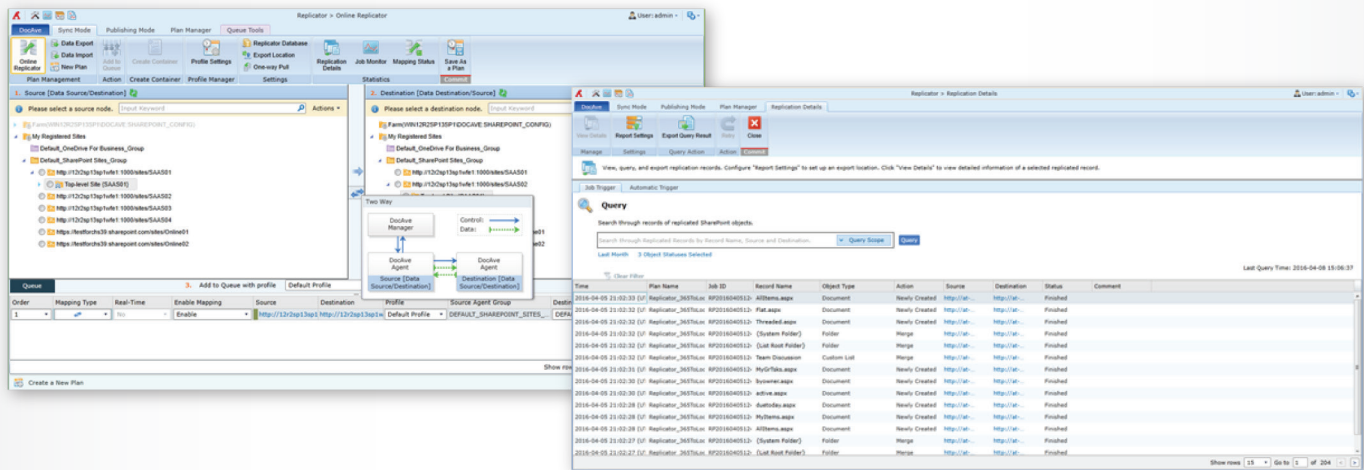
Replicator > Online Replicator

User: admin

DocAve | Sync Mode | Publishing Mode | Plan Manager | Queue Tools

Online Replicator | Data Export | Data Import | New Plan | Add to Queue | Create Container | Profile Settings | Replicator Database | Export Location | One-way Pull | Replication Details | Job Monitor | Mapping Status | Save As a Plan

Plan Management | Action | Create Container | Profile Manager | Settings | Statistics | Commit

1. Source [Data Source/Destination]

Please select a source node. | Input Keyword | Actions

Farm(WIN12R2SP13SP1\DOCAVE_SHAREPOINT_CONFIG)
My Registered Sites
Default_OneDrive For Business_Group
Default_SharePoint Sites_Group
http://12r2sp13sp1wfe1:1000/sites/SAAS01
Top-level Site (SAAS01)
http://12r2sp13sp1wfe1:1000/sites/SAAS02
http://12r2sp13sp1wfe1:1000/sites/SAAS03
http://12r2sp13sp1wfe1:1000/sites/SAAS04
https://testforchs39.sharepoint.com/sites/Online01
https://testforchs39.sharepoint.com/sites/Online02

2. Destination [Data Destination/Source]

Please select a destination node. | Input Keyword

Farm(WIN12R2SP13SP1\DOCAVE_SHAREPOINT_CONFIG)
My Registered Sites
Default_OneDrive For Business_Group
Default_SharePoint Sites_Group
http://12r2sp13sp1wfe1:1000/sites/SAAS01
http://12r2sp13sp1wfe1:1000/sites/SAAS02

Two Way
DocAve Manager | Control: | Data:
DocAve Agent | DocAve Agent
Source [Data Source/Destination] | Destination [Data Destination/Source]

Queue | 3. Add to Queue with profile | Default Profile

| Order | Mapping Type | Real-Time | Enable Mapping | Source | Destination | Profile | Source Agent Group | DEFA |
|---|---|---|---|---|---|---|---|---|
| 1 | | No | Enable | http://12r2sp13sp1 | http://12r2sp13sp1w | Default Profile | DEFAULT_SHAREPOINT_SITES_... | DEFA |

Show rows

Create a New Plan

Replicator > Replication Details

User: admin

DocAve | Sync Mode | Publishing Mode | Plan Manager | Replication Details

View Details | Report Settings | Export Query Result | Retry | Close

Manage | Settings | Query Action | Action | Commit

View, query, and export replication records. Configure "Report Settings" to set up an export location. Click "View Details" to view detailed information of a selected replicated record.

Job Trigger | Automatic Trigger

Query

Search through records of replicated SharePoint objects.

Search through Replicated Records by Record Name, Source and Destination. | Query Scope | Query

Last Month | 3 Object Statuses Selected

Clear Filter

Last Query Time: 2016-04-08 15:06:37

| Time | Plan Name | Job ID | Record Name | Object Type | Action | Source | Destination | Status | Comment |
|---|---|---|---|---|---|---|---|---|---|
| 2016-04-05 21:02:33 (U | Replicator_365ToLoc | RP201604051 | AllItems.aspx | Document | Newly Created | http://at- | http://at- | Finished | |
| 2016-04-05 21:02:32 (U | Replicator_365ToLoc | RP201604051 | Flat.aspx | Document | Newly Created | http://at- | http://at- | Finished | |
| 2016-04-05 21:02:32 (U | Replicator_365ToLoc | RP201604051 | Threaded.aspx | Document | Newly Created | http://at- | http://at- | Finished | |
| 2016-04-05 21:02:32 (U | Replicator_365ToLoc | RP201604051 | {System Folder} | Folder | Merge | http://at- | http://at- | Finished | |
| 2016-04-05 21:02:32 (U | Replicator_365ToLoc | RP201604051 | {List Root Folder} | Folder | Merge | http://at- | http://at- | Finished | |
| 2016-04-05 21:02:31 (U | Replicator_365ToLoc | RP201604051 | Team Discussion | Custom List | Merge | http://at- | http://at- | Finished | |
| 2016-04-05 21:02:31 (U | Replicator_365ToLoc | RP201604051 | MyGrTsks.aspx | Document | Newly Created | http://at- | http://at- | Finished | |
| 2016-04-05 21:02:30 (U | Replicator_365ToLoc | RP201604051 | byowner.aspx | Document | Newly Created | http://at- | http://at- | Finished | |
| 2016-04-05 21:02:30 (U | Replicator_365ToLoc | RP201604051 | active.aspx | Document | Newly Created | http://at- | http://at- | Finished | |
| 2016-04-05 21:02:28 (U | Replicator_365ToLoc | RP201604051 | duetoday.aspx | Document | Newly Created | http://at- | http://at- | Finished | |
| 2016-04-05 21:02:28 (U | Replicator_365ToLoc | RP201604051 | MyItems.aspx | Document | Newly Created | http://at- | http://at- | Finished | |
| 2016-04-05 21:02:28 (U | Replicator_365ToLoc | RP201604051 | AllItems.aspx | Document | Newly Created | http://at- | http://at- | Finished | |
| 2016-04-05 21:02:27 (U | Replicator_365ToLoc | RP201604051 | {System Folder} | Folder | Merge | http://at- | http://at- | Finished | |
| 2016-04-05 21:02:27 (U | Replicator_365ToLoc | RP201604051 | {List Root Folder} | Folder | Merge | http://at- | http://at- | Finished | |

Show rows 15 | Go to 1 of 204